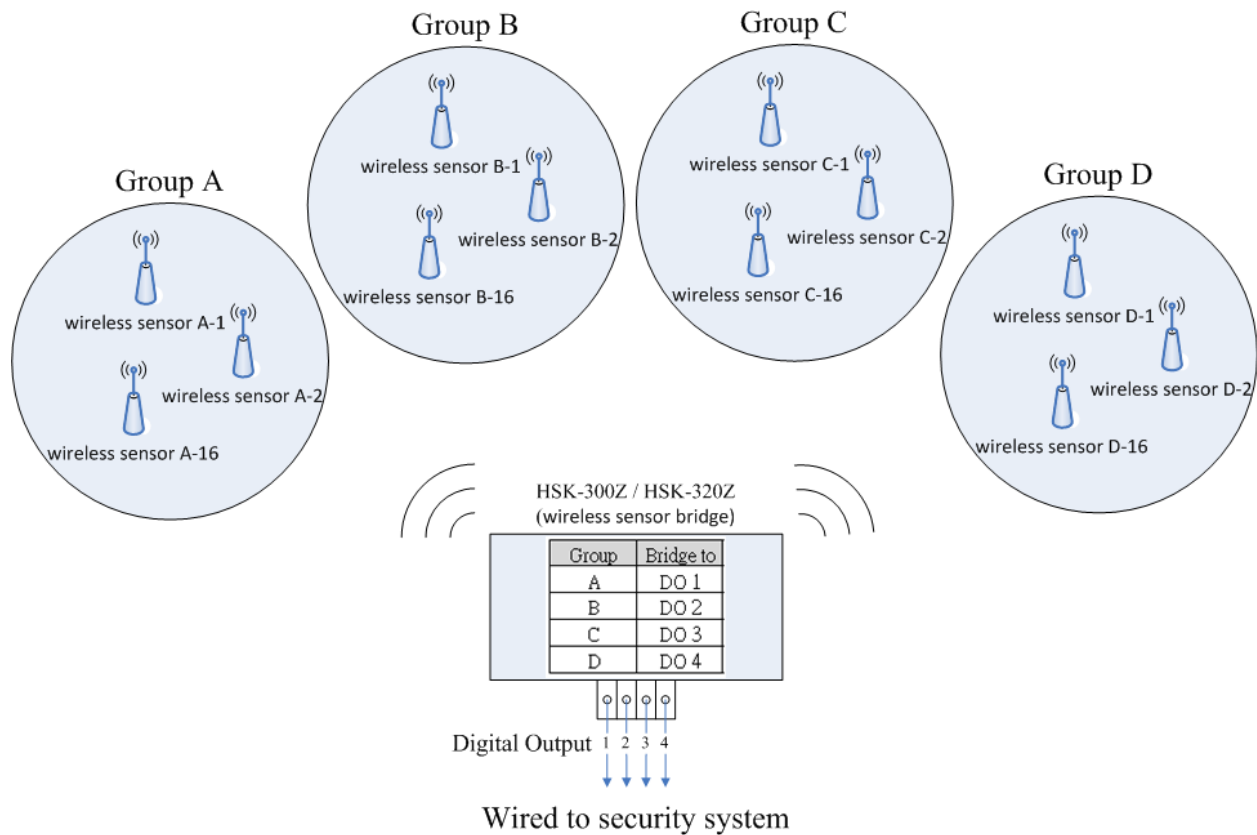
Group B

wireless sensor B-1

wireless sensor B-2

wireless sensor B-16

Group C

wireless sensor C-1

wireless sensor C-2

wireless sensor C-16

Group A

wireless sensor A-1

wireless sensor A-2

wireless sensor A-16

Group D

wireless sensor D-1

wireless sensor D-2

wireless sensor D-16

HSK-300Z / HSK-320Z
(wireless sensor bridge)

| Group | Bridge to |
|---|---|
| A | DO 1 |
| B | DO 2 |
| C | DO 3 |
| D | DO 4 |

Digital Output 1 2 3 4

Wired to security system